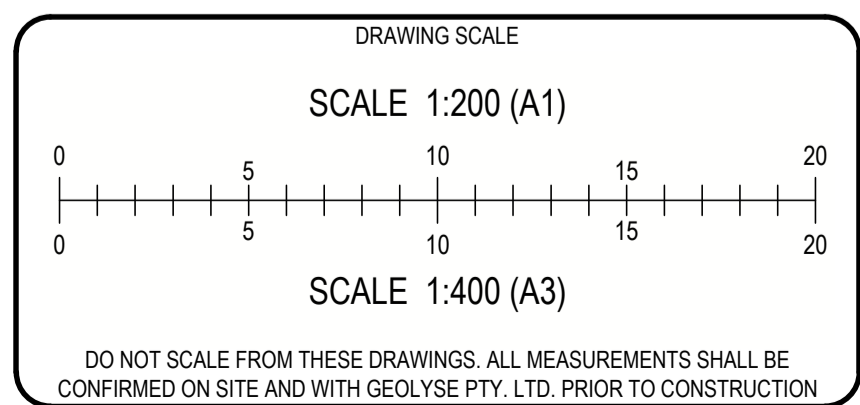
DRAWING SCALE

SCALE 1:200 (A1)

0 5 10 15 20

0 5 10 15 20

SCALE 1:400 (A3)

DO NOT SCALE FROM THESE DRAWINGS. ALL MEASUREMENTS SHALL BE CONFIRMED ON SITE AND WITH GEOLYSE PTY. LTD. PRIOR TO CONSTRUCTION